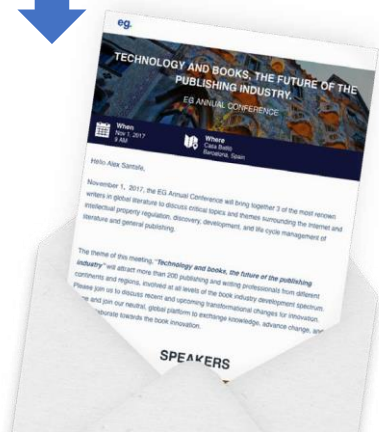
eg.

TECHNOLOGY AND BOOKS, THE FUTURE OF THE PUBLISHING INDUSTRY.

EG ANNUAL CONFERENCE

When
Nov 1, 2017
8 AM

Where
Casa Batlló
Barcelona, Spain

Hello Alex Santelle,

November 1, 2017, the EG Annual Conference will bring together 3 of the most renown writers in global literature to discuss critical topics and themes surrounding the internet and intellectual property regulation, discovery, development, and life cycle management of literature and general publishing.

The theme of this meeting, "Technology and books, the future of the publishing industry" will attract more than 200 publishing and writing professionals from different continents and regions, involved at all levels of the book industry development spectrum. Please join us to discuss recent and upcoming transformational changes for innovation. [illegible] and join our neutral, global platform to exchange knowledge, advance change, and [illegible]borate towards the book innovation.

SPEAKERS